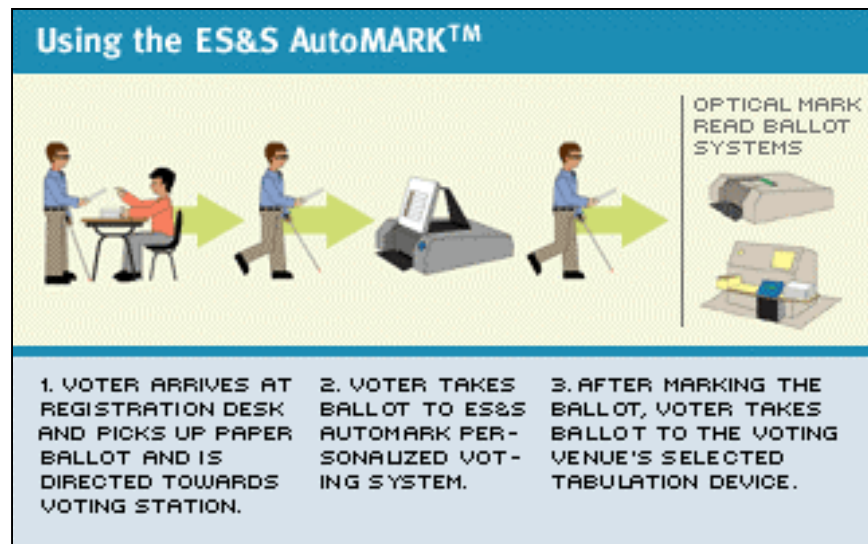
Using the ES&S AutoMARK™

OPTICAL MARK READ BALLOT SYSTEMS

1. VOTER ARRIVES AT REGISTRATION DESK AND PICKS UP PAPER BALLOT AND IS DIRECTED TOWARDS VOTING STATION.

2. VOTER TAKES BALLOT TO ES&S AUTOMARK PERSONALIZED VOTING SYSTEM.

3. AFTER MARKING THE BALLOT, VOTER TAKES BALLOT TO THE VOTING VENUE'S SELECTED TABULATION DEVICE.